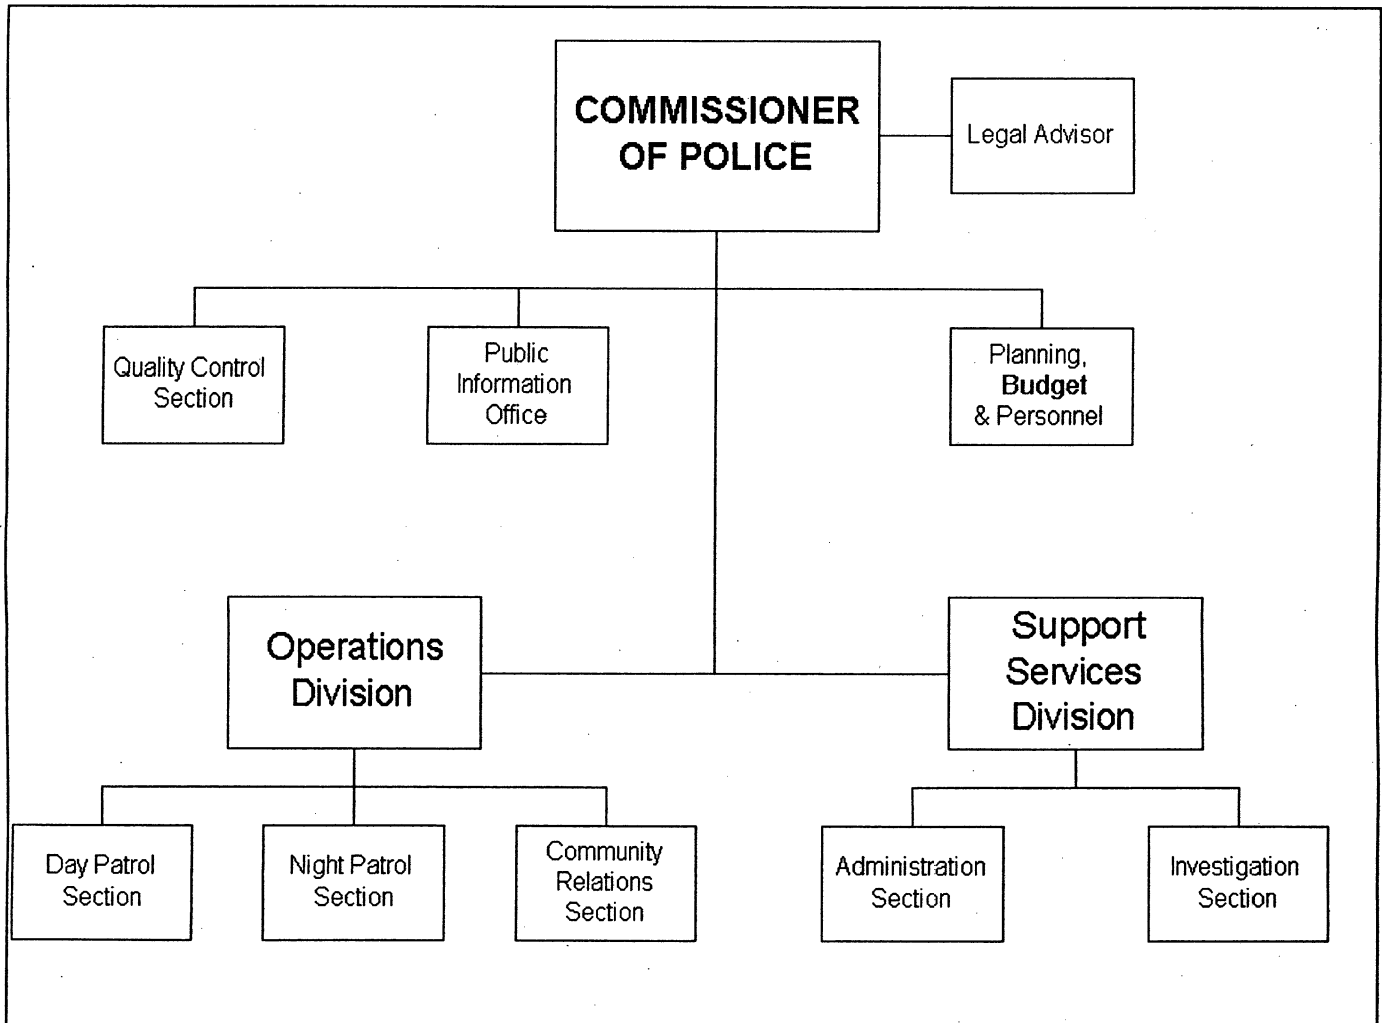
COMMISSIONER OF POLICE

Legal Advisor

Quality Control Section

Public Information Office

Planning, Budget & Personnel

Operations Division

Support Services Division

Day Patrol Section

Night Patrol Section

Community Relations Section

Administration Section

Investigation Section